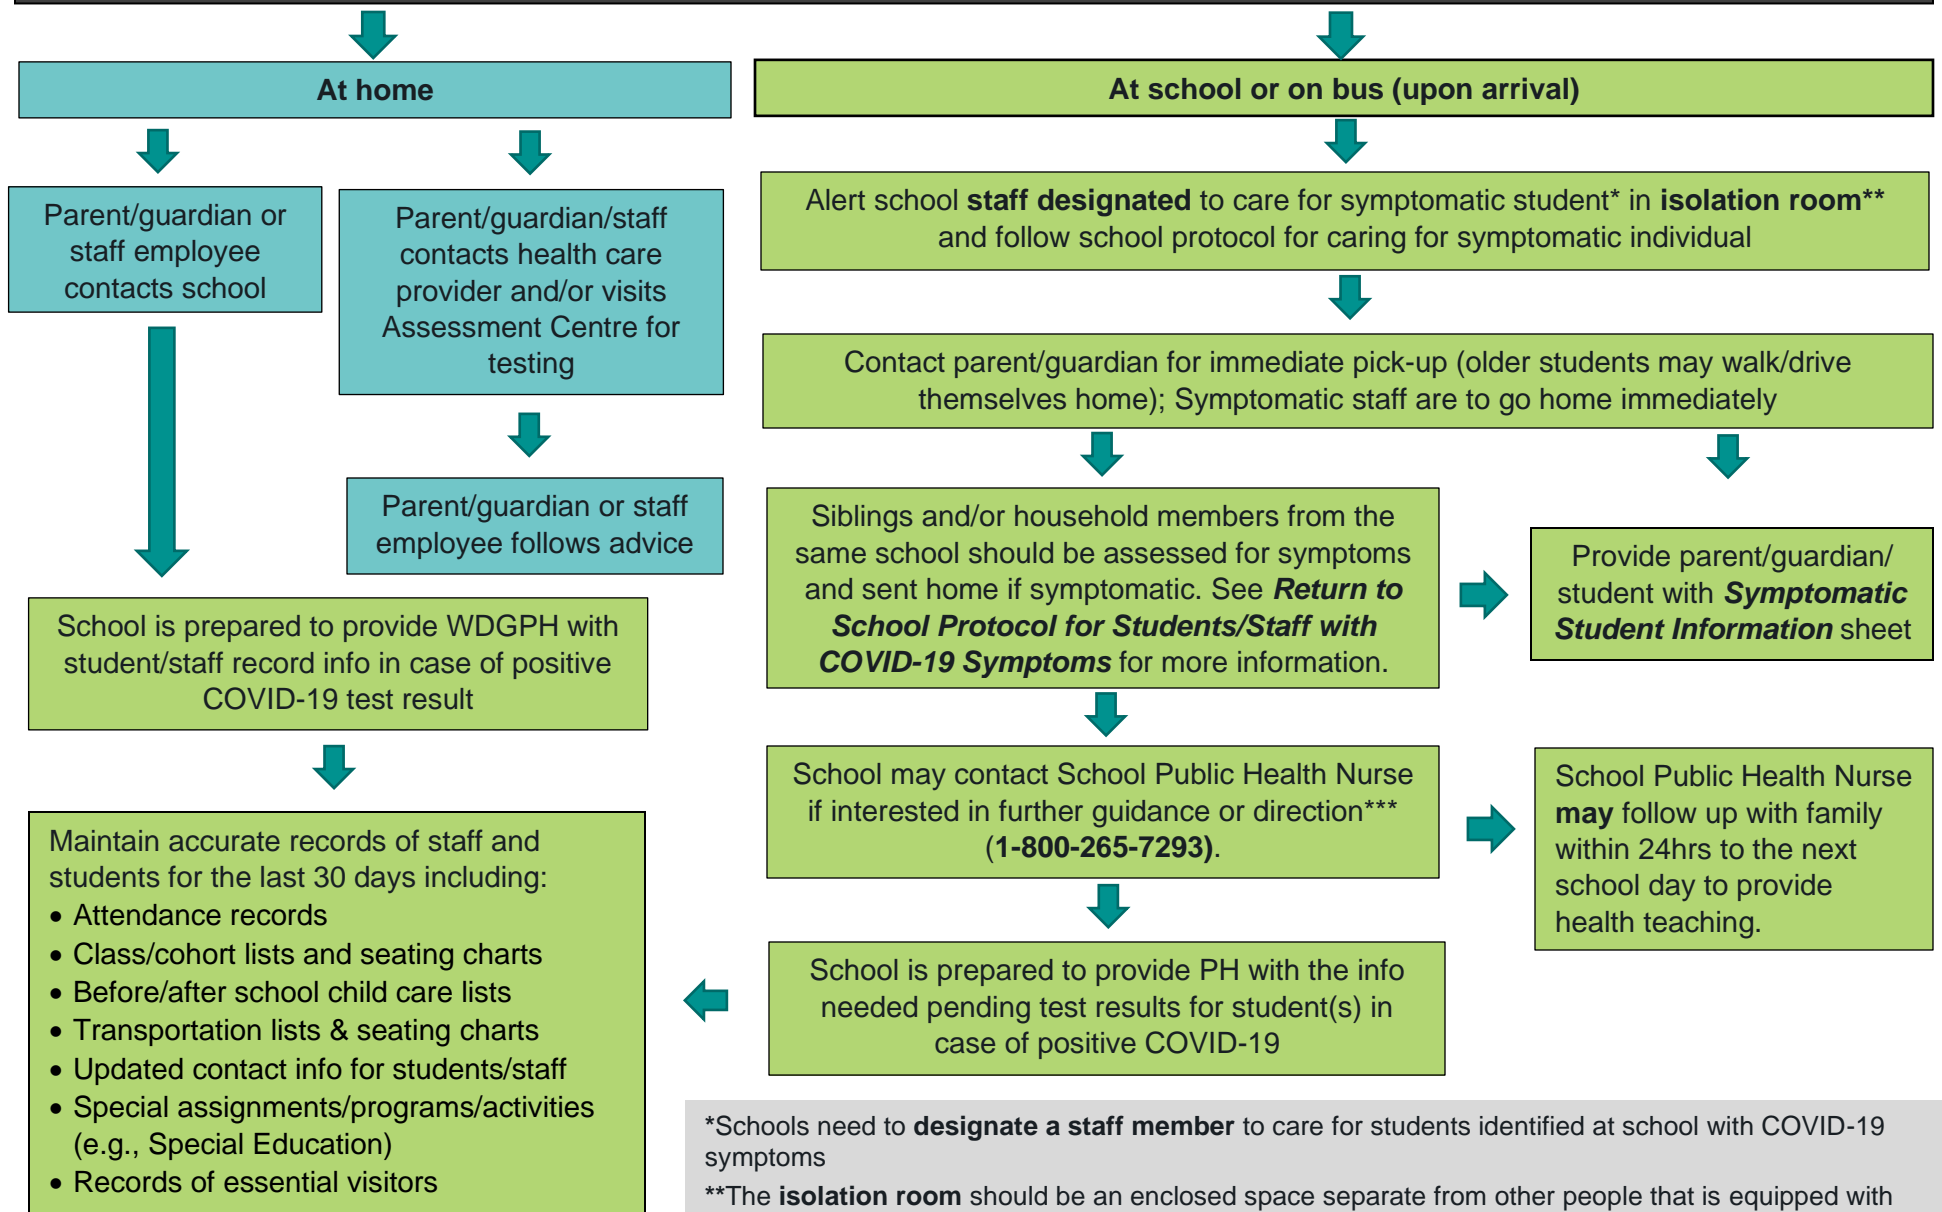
At home

Parent/guardian or staff employee contacts school

Parent/guardian/staff contacts health care provider and/or visits Assessment Centre for testing

Parent/guardian or staff employee follows advice

School is prepared to provide WDGPH with student/staff record info in case of positive COVID-19 test result

Maintain accurate records of staff and students for the last 30 days including:
• Attendance records
• Class/cohort lists and seating charts
• Before/after school child care lists
• Transportation lists & seating charts
• Updated contact info for students/staff
• Special assignments/programs/activities (e.g., Special Education)
• Records of essential visitors

At school or on bus (upon arrival)

Alert school **staff designated** to care for symptomatic student* in **isolation room**** and follow school protocol for caring for symptomatic individual

Contact parent/guardian for immediate pick-up (older students may walk/drive themselves home); Symptomatic staff are to go home immediately

Siblings and/or household members from the same school should be assessed for symptoms and sent home if symptomatic. See ***Return to School Protocol for Students/Staff with COVID-19 Symptoms*** for more information.

Provide parent/guardian/ student with ***Symptomatic Student Information*** sheet

School may contact School Public Health Nurse if interested in further guidance or direction*** (**1-800-265-7293**).

School Public Health Nurse **may** follow up with family within 24hrs to the next school day to provide health teaching.

School is prepared to provide PH with the info needed pending test results for student(s) in case of positive COVID-19

*Schools need to **designate a staff member** to care for students identified at school with COVID-19 symptoms

**The **isolation room** should be an enclosed space separate from other people that is equipped with